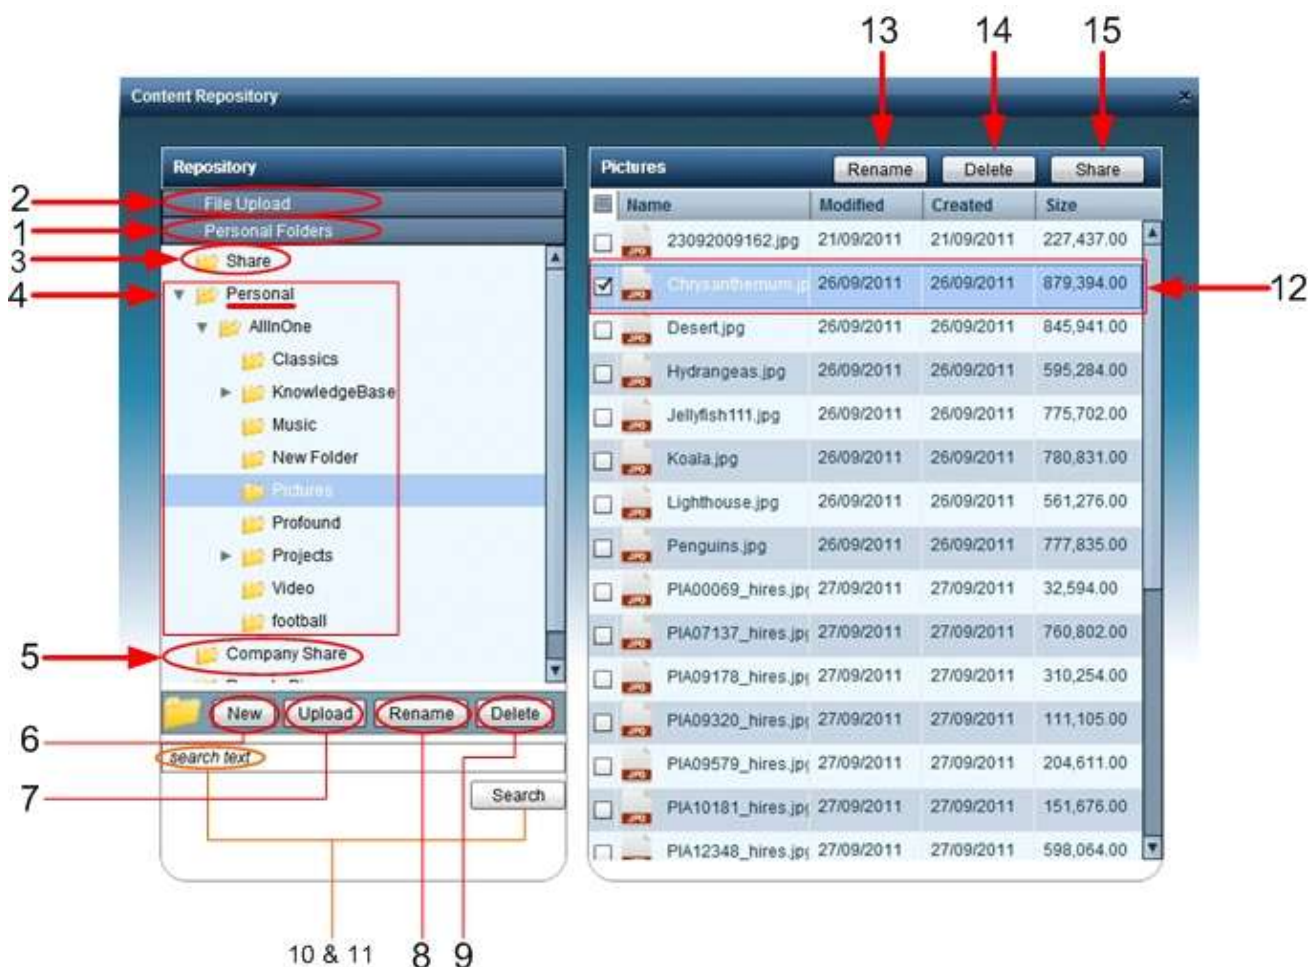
13 14 15

Content Repository

Repository

2 File Upload
1 Personal Folders
3 Share
4 Personal
AllInOne
Classics
KnowledgeBase
Music
New Folder
Pictures
Profound
Projects
Video
football
5 Company Share

New Upload Rename Delete
6
search text
7
Search

10 & 11 8 9

Pictures
Rename Delete Share

| Name | Modified | Created | Size |
|---|---|---|---|
| 23092009162.jpg | 21/09/2011 | 21/09/2011 | 227,437.00 |
| Chrysanthemum.jp | 26/09/2011 | 26/09/2011 | 879,394.00 |
| Desert.jpg | 26/09/2011 | 26/09/2011 | 845,941.00 |
| Hydrangeas.jpg | 26/09/2011 | 26/09/2011 | 595,284.00 |
| Jellyfish111.jpg | 26/09/2011 | 26/09/2011 | 775,702.00 |
| Koala.jpg | 26/09/2011 | 26/09/2011 | 780,831.00 |
| Lighthouse.jpg | 26/09/2011 | 26/09/2011 | 561,276.00 |
| Penguins.jpg | 26/09/2011 | 26/09/2011 | 777,835.00 |
| PIA00069_hires.jp | 27/09/2011 | 27/09/2011 | 32,594.00 |
| PIA07137_hires.jp | 27/09/2011 | 27/09/2011 | 760,802.00 |
| PIA09178_hires.jp | 27/09/2011 | 27/09/2011 | 310,254.00 |
| PIA09320_hires.jp | 27/09/2011 | 27/09/2011 | 111,105.00 |
| PIA09579_hires.jp | 27/09/2011 | 27/09/2011 | 204,611.00 |
| PIA10181_hires.jp | 27/09/2011 | 27/09/2011 | 151,676.00 |
| PIA12348_hires.jp | 27/09/2011 | 27/09/2011 | 598,064.00 |

12